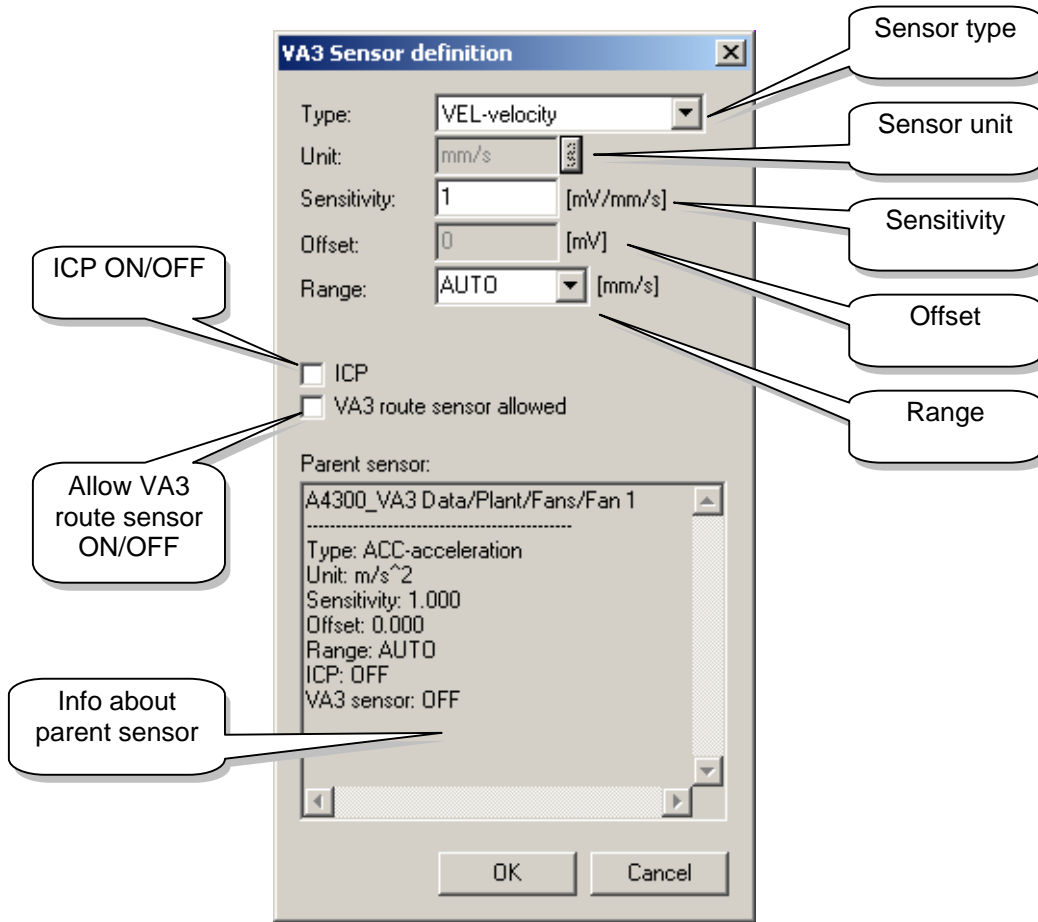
VA3 Sensor definition

Type: VEL-velocity

Unit: mm/s

Sensitivity: 1 [mV/mm/s]

Offset: 0 [mV]

Range: AUTO [mm/s]

ICP

VA3 route sensor allowed

Parent sensor:

A4300_VA3 Data/Plant/Fans/Fan 1
------------------------------------------
Type: ACC-acceleration
Unit: m/s^2
Sensitivity: 1.000
Offset: 0.000
Range: AUTO
ICP: OFF
VA3 sensor: OFF

OK Cancel

Sensor type

Sensor unit

Sensitivity

Offset

Range

ICP ON/OFF

Allow VA3 route sensor ON/OFF

Info about parent sensor